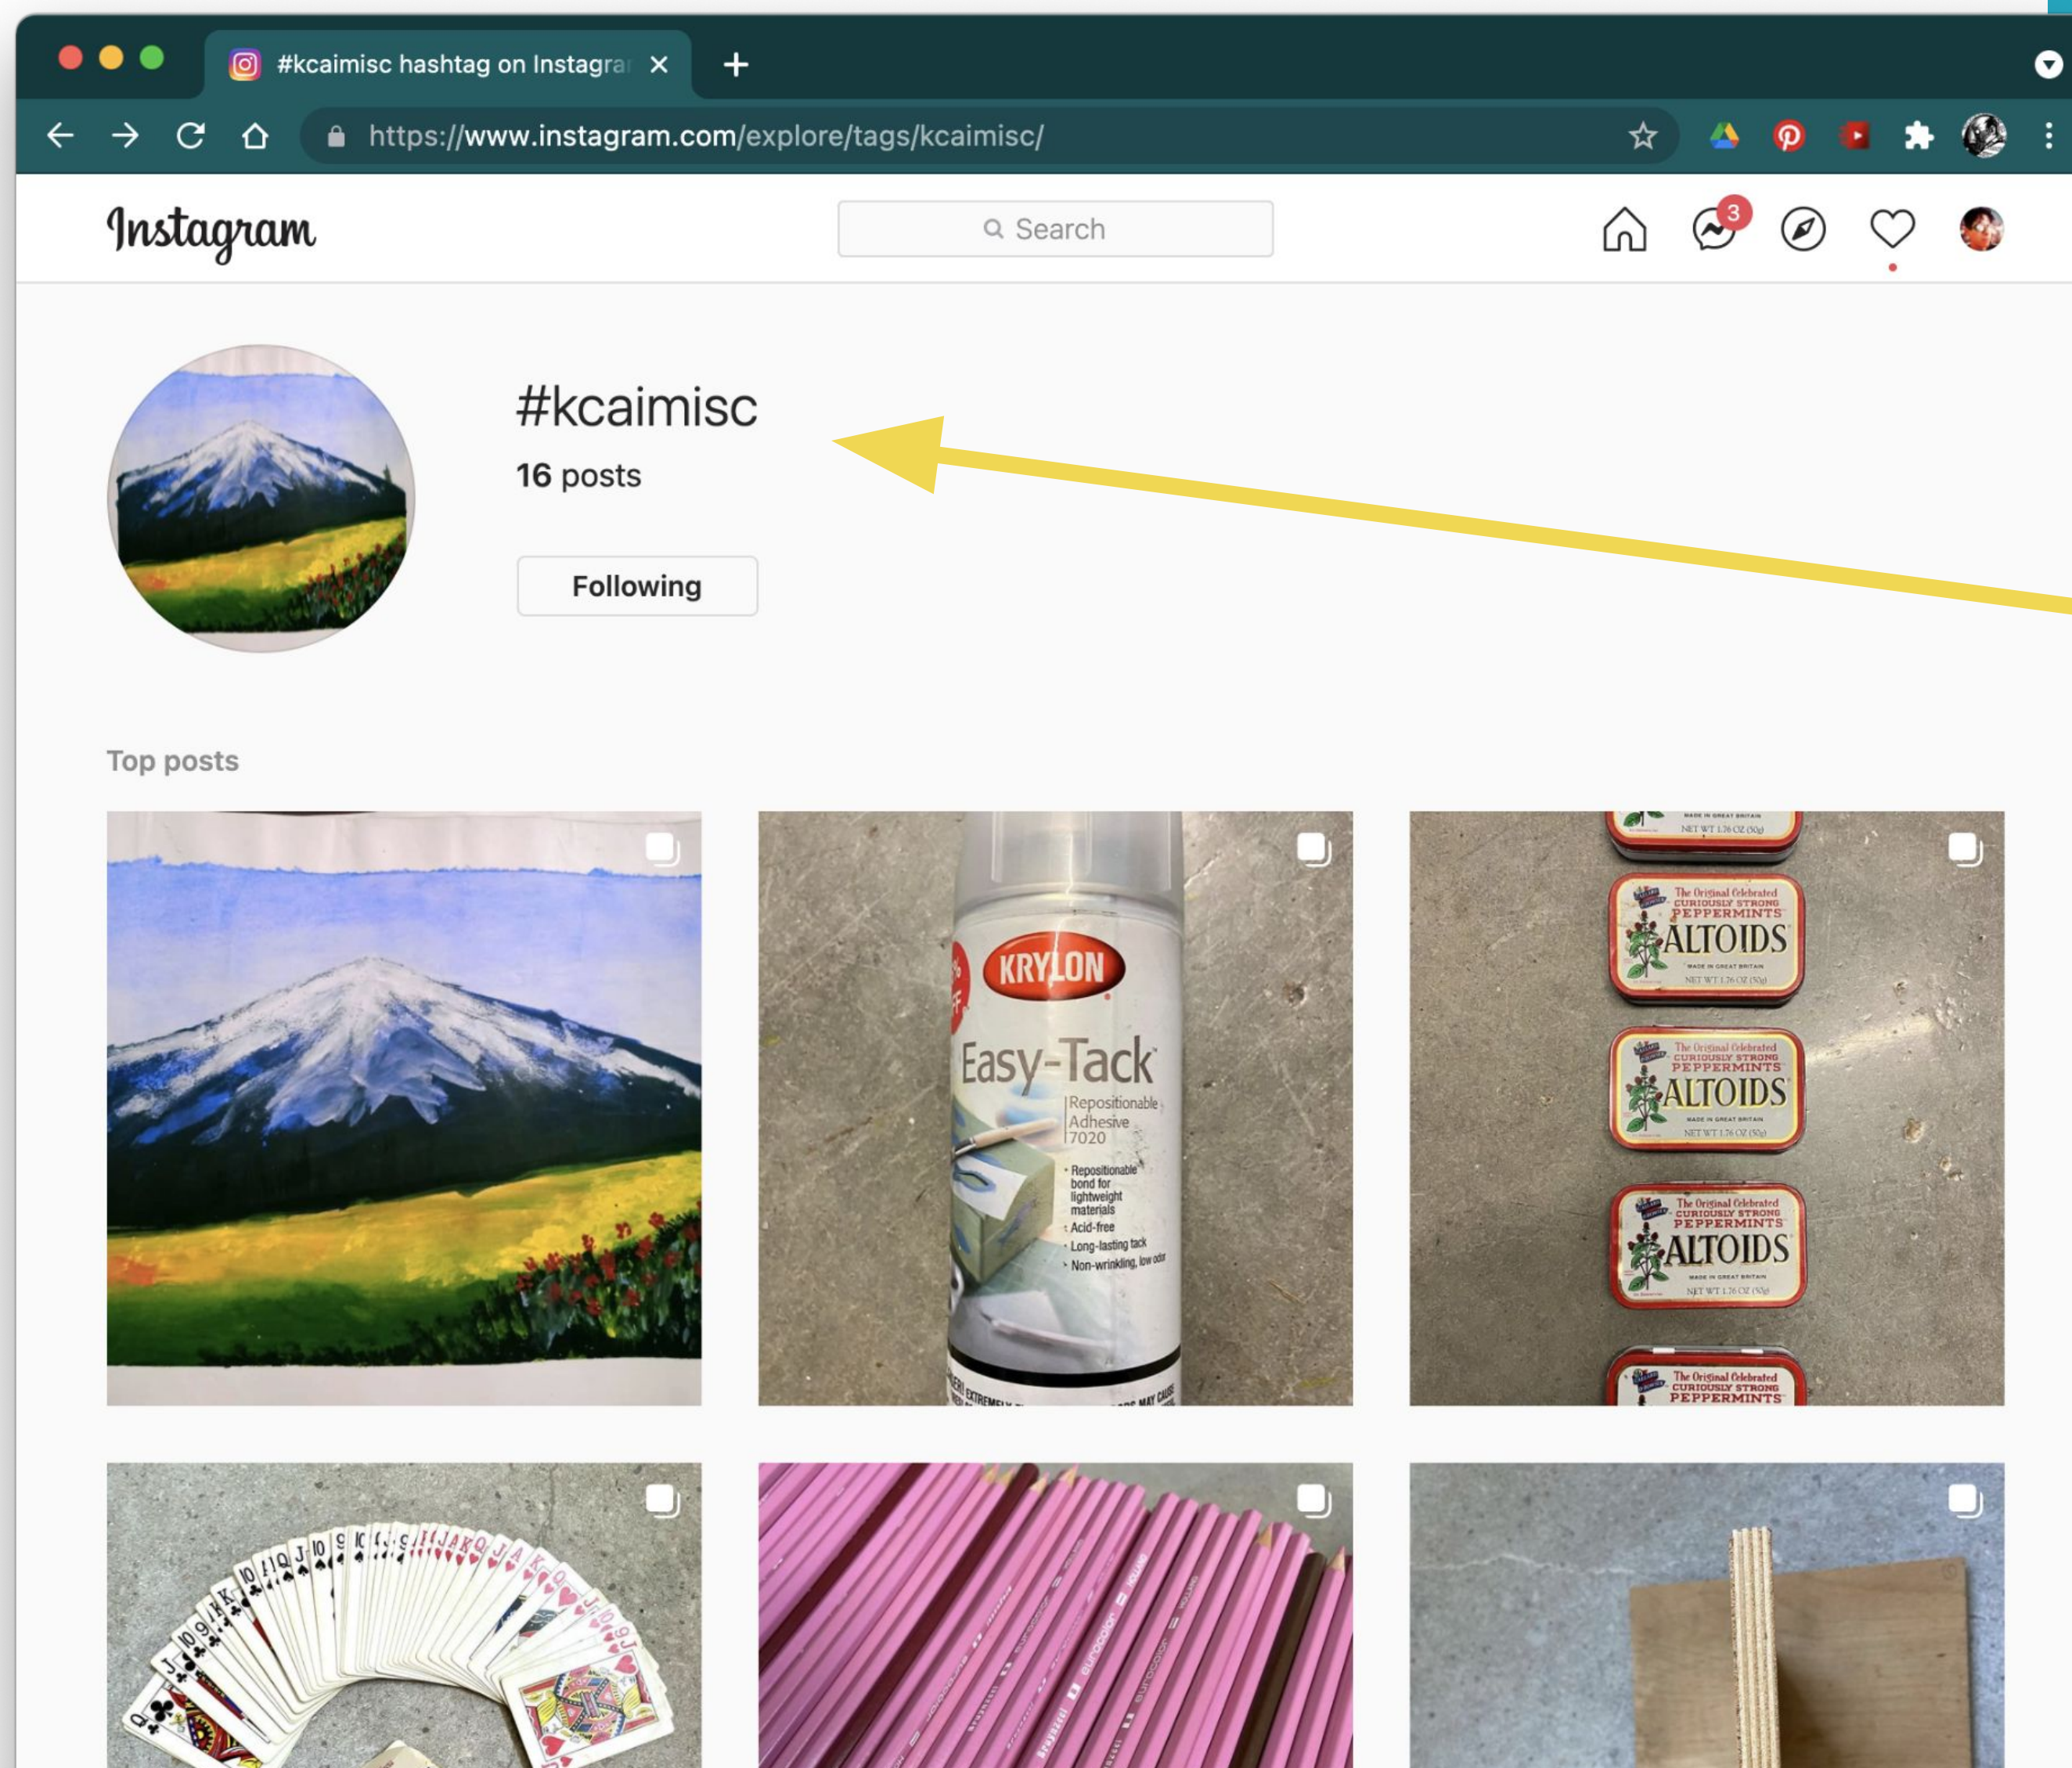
#kcaimisc hashtag on Instagra

https://www.instagram.com/explore/tags/kcaimisc/

Instagram

Search

3

#kcaimisc

16 posts

Following

Top posts

KRYLON

Easy-Tack

Repositionable Adhesive 7020

• Repositionable bond for lightweight materials
• Acid-free
• Long-lasting tack
• Non-wrinkling, low odor

The Original Celebrated CURIOUSLY STRONG PEPPERMINTS ALTOIDS MADE IN GREAT BRITAIN NET WT 1.76 OZ (50g)

The Original Celebrated CURIOUSLY STRONG PEPPERMINTS ALTOIDS MADE IN GREAT BRITAIN NET WT 1.76 OZ (50g)

The Original Celebrated CURIOUSLY STRONG PEPPERMINTS ALTOIDS MADE IN GREAT BRITAIN NET WT 1.76 OZ (50g)

The Original Celebrated CURIOUSLY STRONG PEPPERMINTS